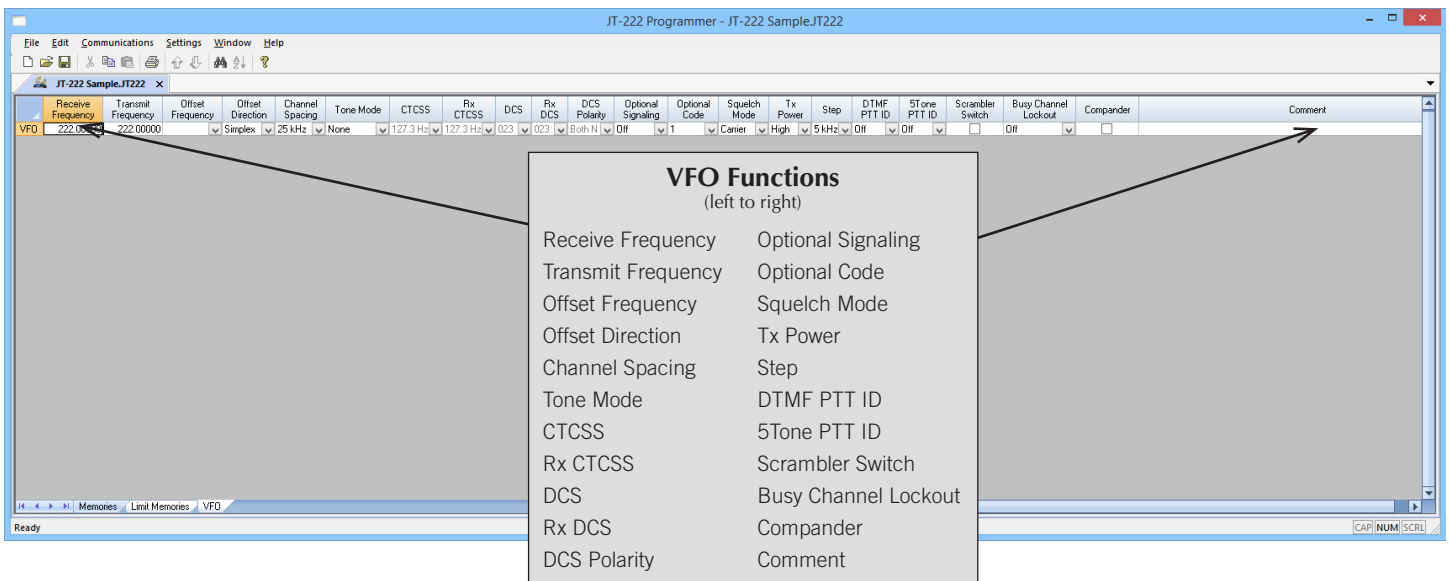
JT-222 Programmer - JT-222 Sample.JT222

File Edit Communications Settings Window Help

JT-222 Sample.JT222 ×

| | Receive Frequency | Transmit Frequency | Offset Frequency | Offset Direction | Channel Spacing | Tone Mode | CTCSS | Rx CTCSS | DCS | Rx DCS | DCS Polarity | Optional Signaling | Optional Code | Squelch Mode | Tx Power | Step | DTMF PTT ID | 5Tone PTT ID | Scrambler Switch | Busy Channel Lockout | Compander | Comment |
|---|---|---|---|---|---|---|---|---|---|---|---|---|---|---|---|---|---|---|---|---|---|---|
| VFO | 222.00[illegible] | 222.00000 | | Simplex | 25 kHz | None | 127.3 Hz | 127.3 Hz | 023 | 023 | Both N | Off | 1 | Carrier | High | 5 kHz | Off | Off | | Off | | |

Memories Limit Memories VFO

Ready

CAP NUM SCRL

VFO Functions
(left to right)

Receive Frequency
Transmit Frequency
Offset Frequency
Offset Direction
Channel Spacing
Tone Mode
CTCSS
Rx CTCSS
DCS
Rx DCS
DCS Polarity

Optional Signaling
Optional Code
Squelch Mode
Tx Power
Step
DTMF PTT ID
5Tone PTT ID
Scrambler Switch
Busy Channel Lockout
Compander
Comment